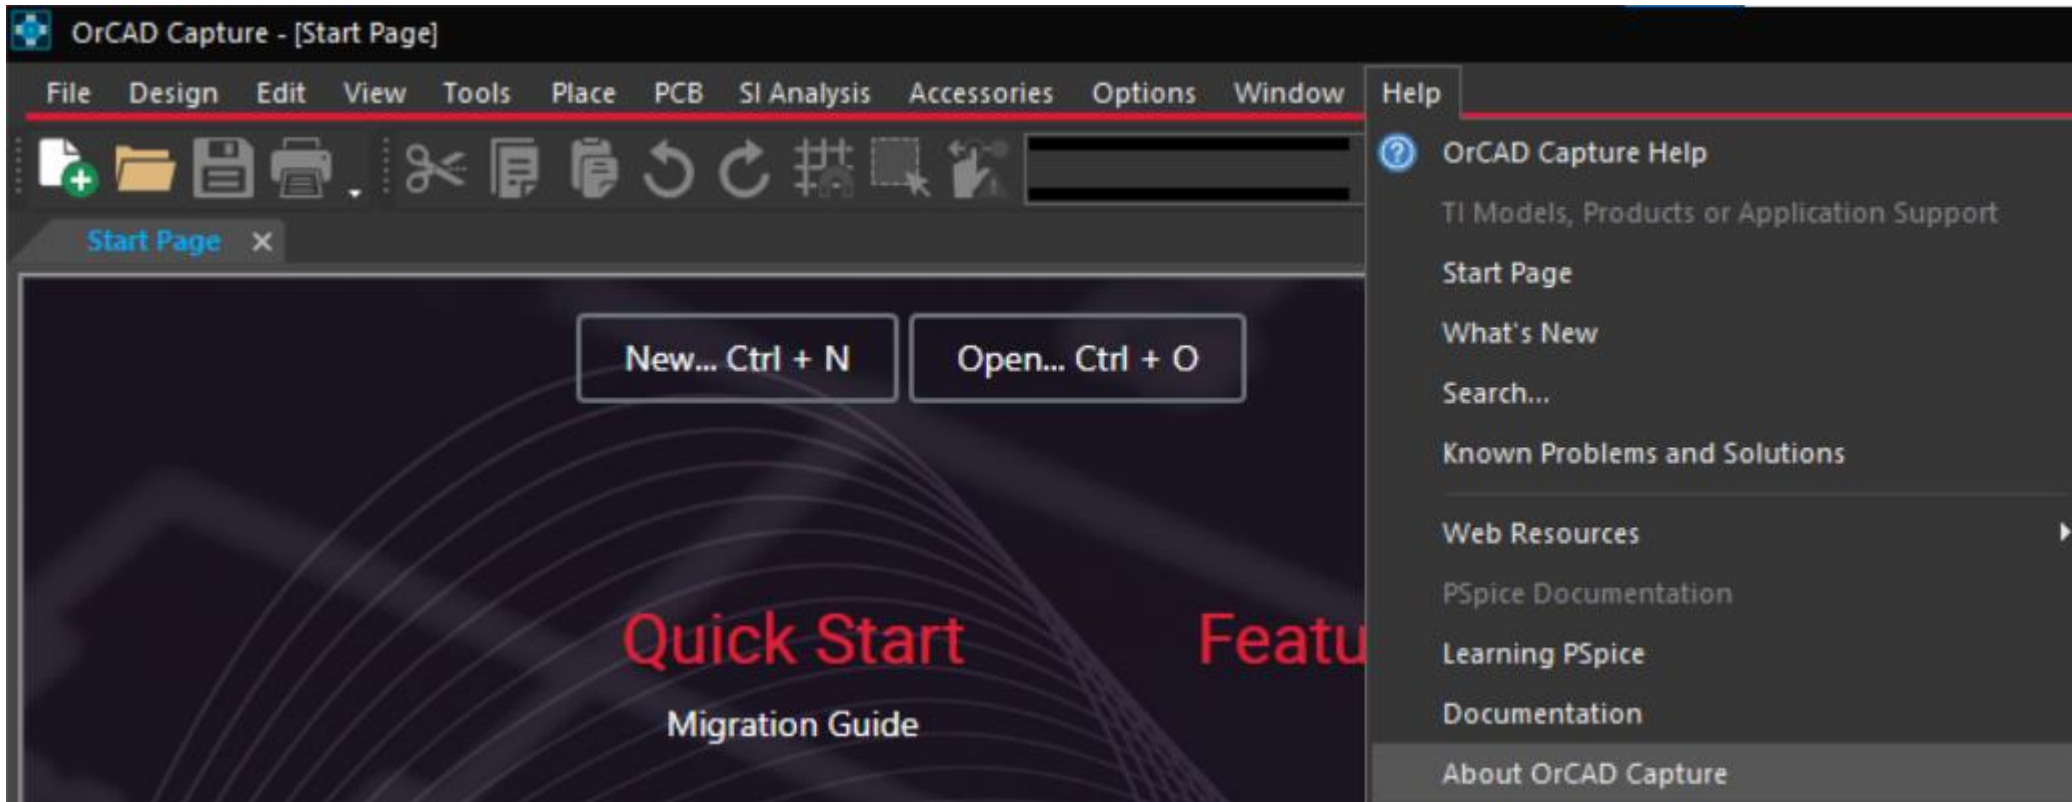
OrCAD Capture - [Start Page]

File Design Edit View Tools Place PCB SI Analysis Accessories Options Window Help

Start Page ×

New... Ctrl + N
Open... Ctrl + O

Quick Start
Migration Guide

Featu

OrCAD Capture Help
TI Models, Products or Application Support
Start Page
What's New
Search...
Known Problems and Solutions
Web Resources
PSpice Documentation
Learning PSpice
Documentation
About OrCAD Capture